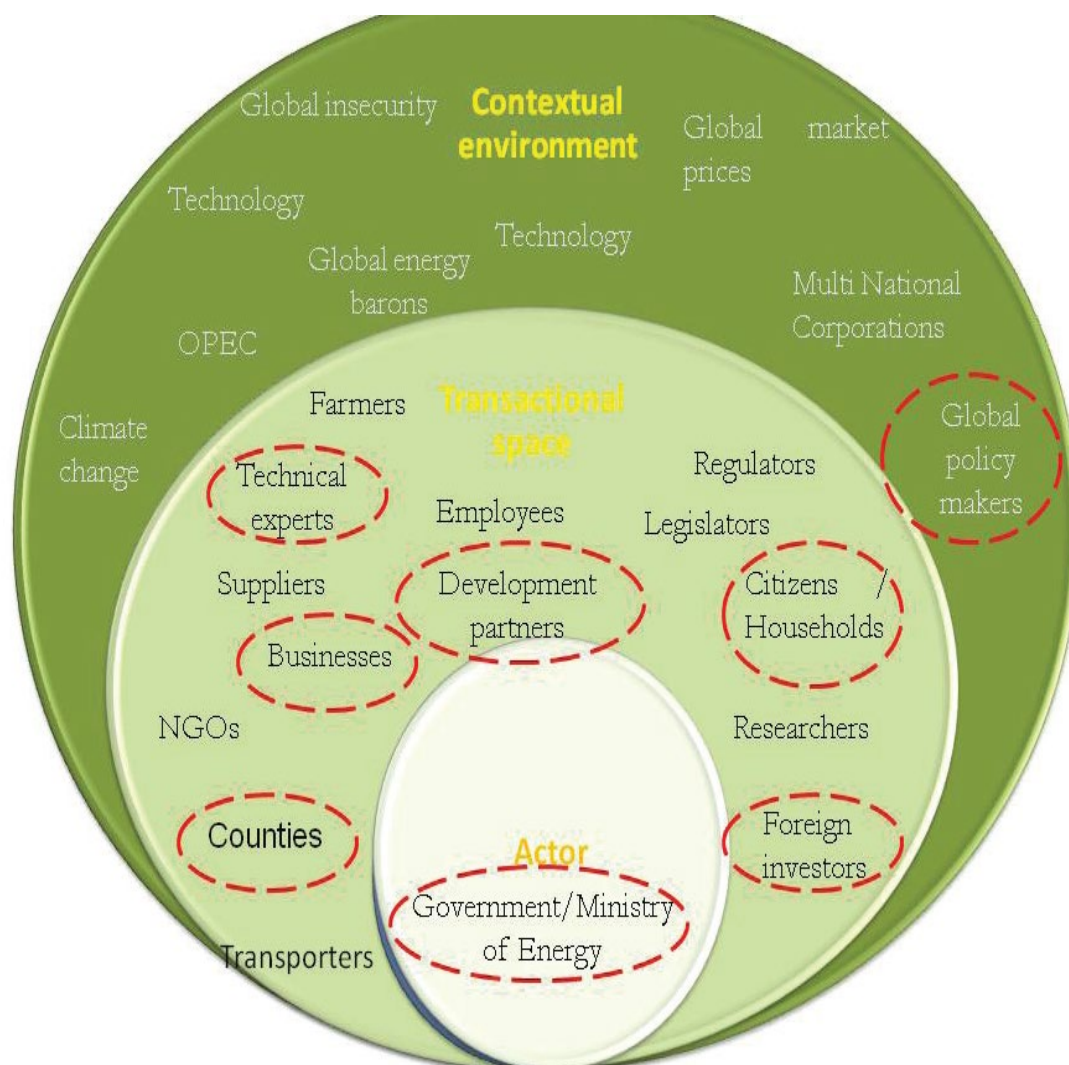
Global insecurity

Contextual environment

Global prices

market

Technology

Technology

Global energy barons

Multi National Corporations

OPEC

Climate change

Farmers

Transactional space

Global policy makers

Technical experts

Regulators

Employees

Legislators

Suppliers

Development partners

Citizens / Households

Businesses

NGOs

Researchers

Counties

Foreign investors

Actor

Government/Ministry of Energy

Transporters